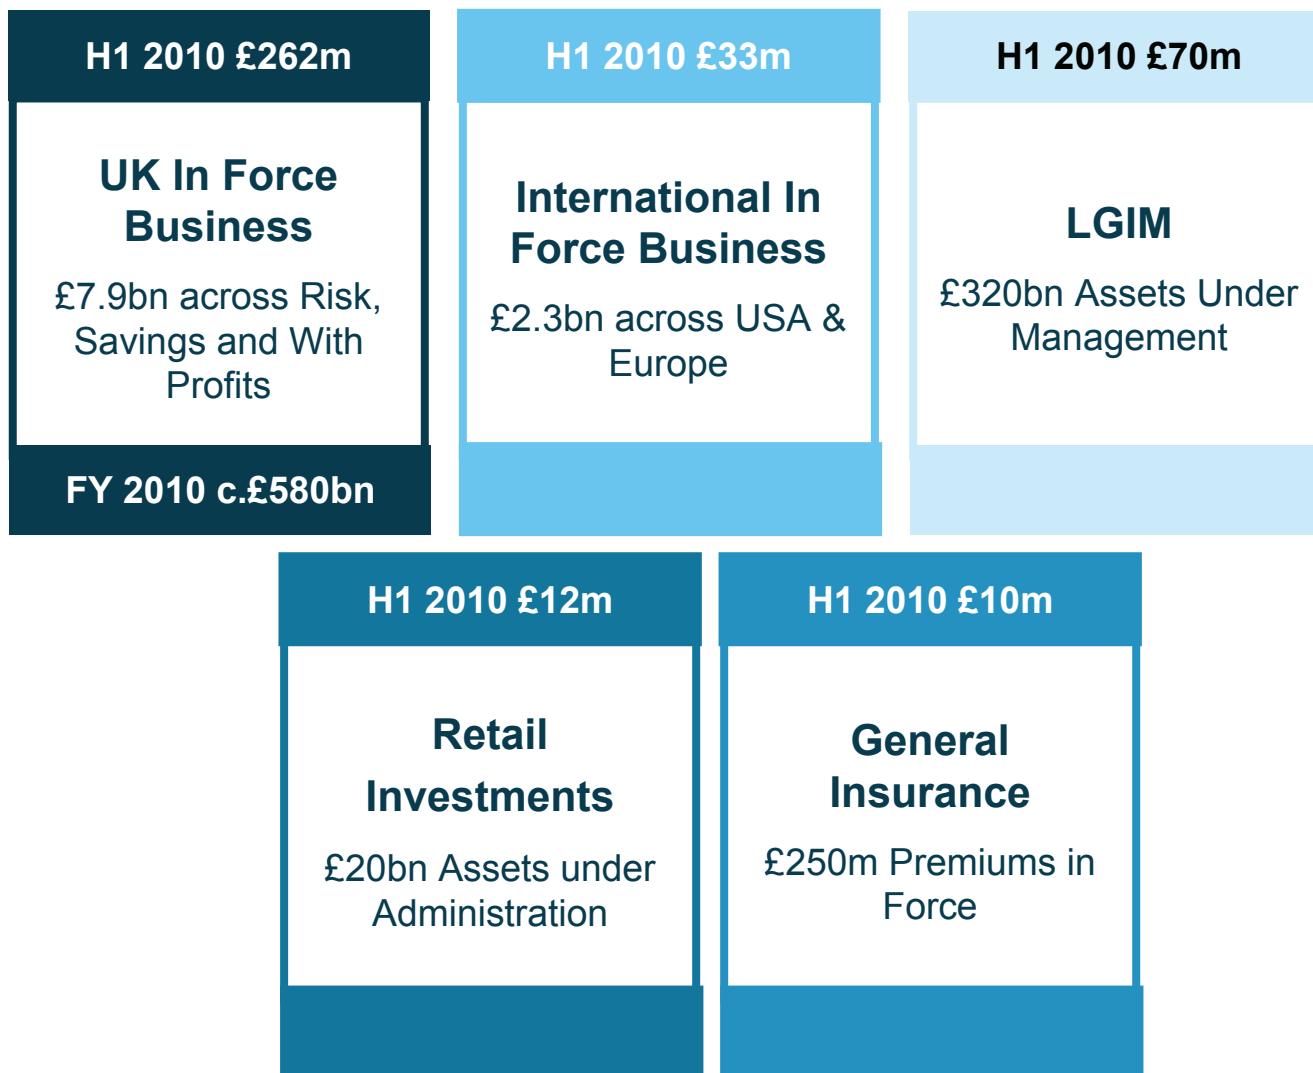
H1 2010 £262m

UK In Force Business

£7.9bn across Risk, Savings and With Profits

FY 2010 c.£580bn

H1 2010 £33m

International In Force Business

£2.3bn across USA & Europe

H1 2010 £70m

LGIM

£320bn Assets Under Management

H1 2010 £12m

Retail Investments

£20bn Assets under Administration

H1 2010 £10m

General Insurance

£250m Premiums in Force